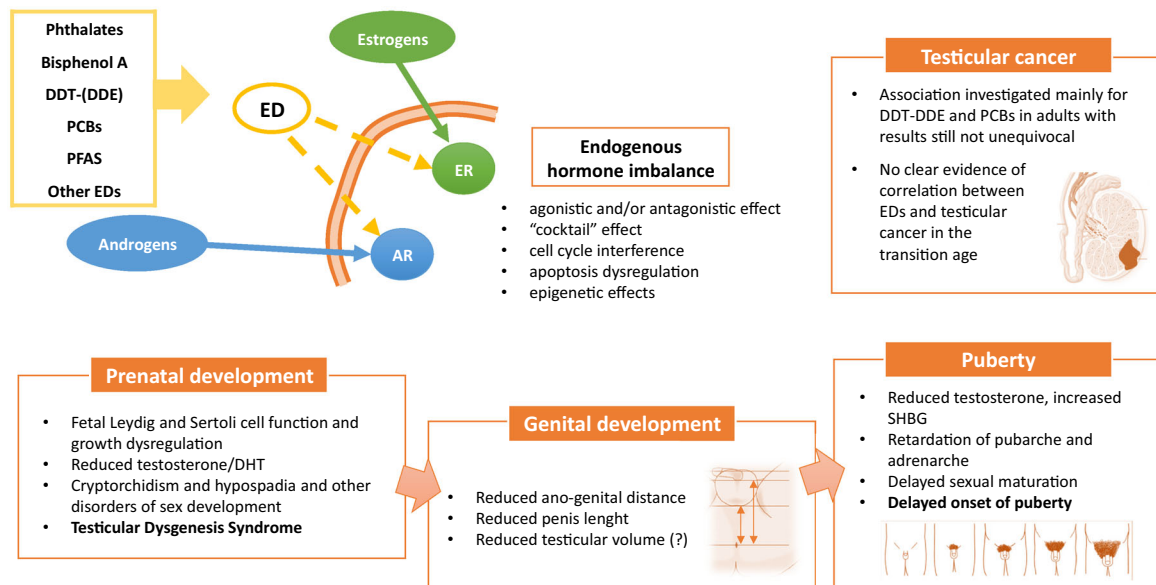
Phthalates
Bisphenol A
DDT-(DDE)
PCBs
PFAS
Other EDs

Estrogens

ED

ER

Androgens

AR

Endogenous hormone imbalance

- agonistic and/or antagonistic effect
- "cocktail" effect
- cell cycle interference
- apoptosis dysregulation
- epigenetic effects

Testicular cancer

- Association investigated mainly for DDT-DDE and PCBs in adults with results still not unequivocal
- No clear evidence of correlation between EDs and testicular cancer in the transition age

Prenatal development

- Fetal Leydig and Sertoli cell function and growth dysregulation
- Reduced testosterone/DHT
- Cryptorchidism and hypospadia and other disorders of sex development
- **Testicular Dysgenesis Syndrome**

Genital development

- Reduced ano-genital distance
- Reduced penis lenght
- Reduced testicular volume (?)

Puberty

- Reduced testosterone, increased SHBG
- Retardation of pubarche and adrenarche
- Delayed sexual maturation
- **Delayed onset of puberty**